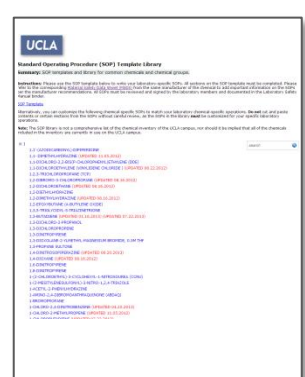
UCLA

Standard Operating Procedure (SOP) Template Library

Summary: SOP templates and library for common chemicals and chemical groups.

Instruction: Please use the SOP template below to write your laboratory-specific SOPs. All sections on the SOP template must be completed. Please refer to the corresponding Material Safety Data Sheet (MSDS) from the same manufacturer of the chemical to add important information on the SOPs or the manufacturer recommendations. All SOPs must be reviewed and signed by the laboratory members and documented in the Laboratory Safety Manual binder.

SOP Template

Alternatively, you can customize the following chemical-specific SOPs to match your laboratory chemical-specific operations. Do not cut and paste contents or remove sections from the SOPs without careful review, as the SOPs in the library must be customized for your specific laboratory operations.

Note: The SOP library is not a comprehensive list of the chemical inventory of the UCLA campus, nor should it be implied that all of the chemicals included in the inventory are currently in use on the UCLA campus.

search

1,1'-(DICARBONYL)DIPIPERIDINE
1,1'-DIMETHYLHYDRAZINE UPDATED 11.21.2012
1,1-DICHLORO-2,2-DIOXY CHLORODIMETHYLETHANE (DDE)
1,1-DICHLOROETHYLENE (VINYLIDENE CHLORIDE) UPDATED 06.12.2012
1,1,2,2-TRICHLOROETHANE (TCE)
1,2-DIBROMO-3-CHLOROPROPANE UPDATED 06.18.2012
1,2-DICHLOROETHANE UPDATED 06.18.2012
1,2-DIETHYLHYDRAZINE
1,2-DIMETHYLHYDRAZINE UPDATED 06.21.2012
1,2-EPOXYBUTANE (1,2-BUTYLENE OXIDE)
1,2,4-TRIMETHYLBENZENE
1,3-BUTADIENE UPDATED 11.16.2012; UPDATED 07.22.2013
1,3-DICHLORO-2-PROPANOL
1,3-DICHLOROPROPENE
1,3-DINITROPYRENE
1,3-DIOXOLANE-2-ETHYL MAGNESIUM BROMIDE, 0.5M THF
1,3-PROPANE SULTONE
1,4-DINITROSOPIPERAZINE UPDATED 06.18.2012
1,4-DIOXANE UPDATED 06.18.2012
1,6-DINITROPYRENE
1,8-DINITROPYRENE
1-(2-CHLOROETHYL)-3-CYCLOHEXYL-1-NITROSOUREA (CCNU)
1-(2-METHYLBENZYLOXY)-2-NITRO-1,2-TRIAZOLE
1-ACETYL-2-PHENYLHYDRAZINE
1-AMINO-2,4-DIBROMOANTHRAQUINONE (ABDAQ)
1-BROMOPROPANE
1-CHLORO-2,4-DINITROBENZENE UPDATED 06.18.2012
1-CHLORO-2-METHYLPROPENE UPDATED 11.15.2012
1-CHLORO-2-METHYLPROPENE UPDATED 11.15.2012